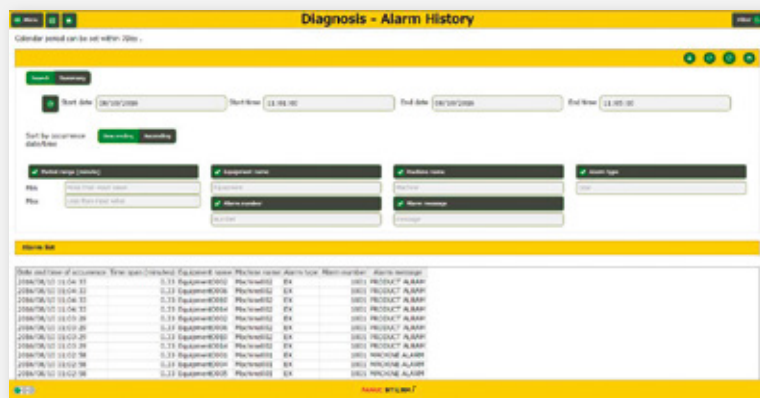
Menu

Diagnosis - Alarm History

Calendar period can be set within 30ds .

Search Summary

Start date 08/10/2008 Start time 11:01:00 End date 08/10/2008 End time 11:05:00

Sort by occurrence date/time Descending Ascending

Period range (minute) Equipment name Machine name Alarm type

Min Max

Equipment Machine

Alarm number Alarm message

Number Message

Alarm list

| Date and time of occurrence | Time span (minutes) | Equipment name | Machine name | Alarm type | Alarm number | Alarm message |
|---|---|---|---|---|---|---|
| 2008/08/10 11:04:33 | 0.33 | Equipment0002 | Machine0002 | EX | 1001 | PRODUCT ALARM |
| 2008/08/10 11:04:33 | 0.33 | Equipment0003 | Machine0003 | EX | 1001 | PRODUCT ALARM |
| 2008/08/10 11:04:33 | 0.33 | Equipment0004 | Machine0004 | EX | 1001 | PRODUCT ALARM |
| 2008/08/10 11:04:33 | 0.33 | Equipment0001 | Machine0001 | EX | 1001 | PRODUCT ALARM |
| 2008/08/10 11:03:20 | 0.33 | Equipment0002 | Machine0002 | EX | 1001 | PRODUCT ALARM |
| 2008/08/10 11:03:20 | 0.33 | Equipment0003 | Machine0003 | EX | 1001 | PRODUCT ALARM |
| 2008/08/10 11:03:20 | 0.33 | Equipment0004 | Machine0004 | EX | 1001 | PRODUCT ALARM |
| 2008/08/10 11:02:58 | 0.33 | Equipment0001 | Machine0001 | EX | 1001 | MACHINE ALARM |
| 2008/08/10 11:02:58 | 0.33 | Equipment0002 | Machine0002 | EX | 1001 | MACHINE ALARM |
| 2008/08/10 11:02:58 | 0.33 | Equipment0004 | Machine0004 | EX | 1001 | MACHINE ALARM |
| 2008/08/10 11:02:58 | 0.33 | Equipment0003 | Machine0003 | EX | 1001 | MACHINE ALARM |

FANUC